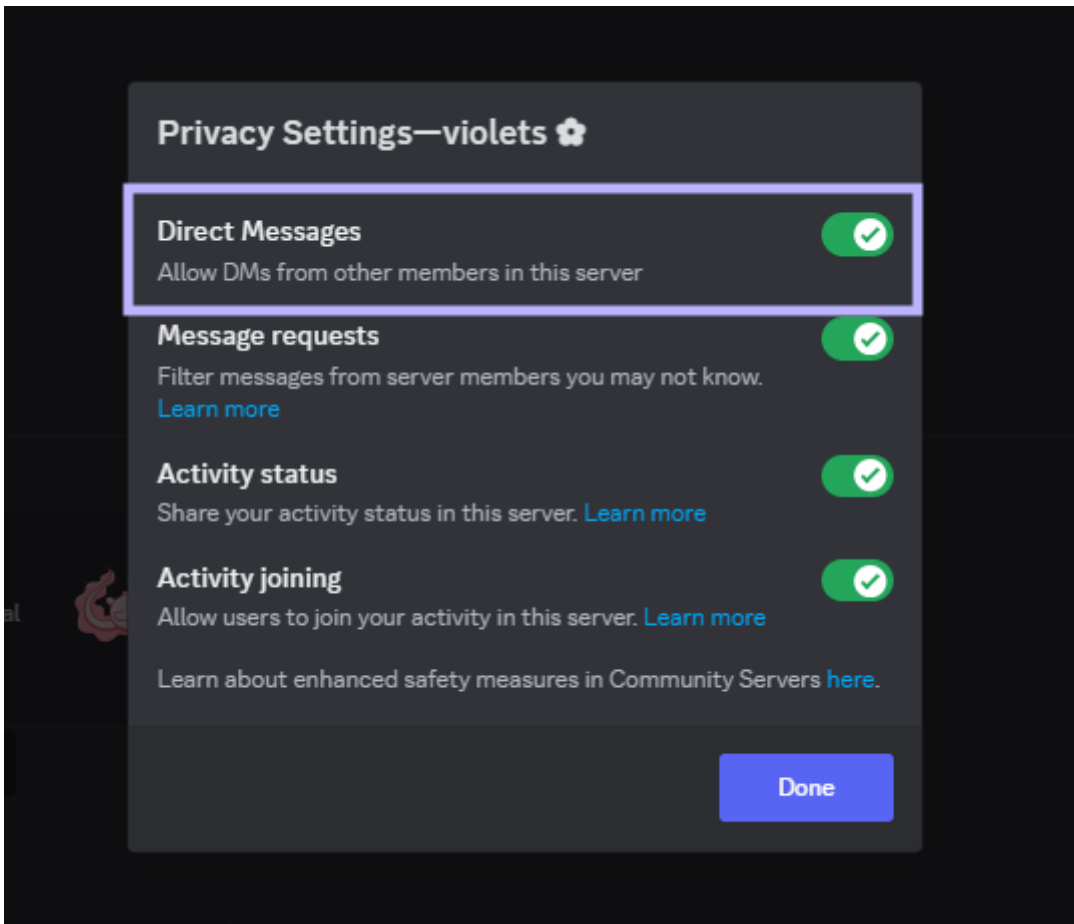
Privacy Settings—violets ✿

Direct Messages
Allow DMs from other members in this server

Message requests
Filter messages from server members you may not know. Learn more

Activity status
Share your activity status in this server. Learn more

Activity joining
Allow users to join your activity in this server. Learn more

Learn about enhanced safety measures in Community Servers here.

Done